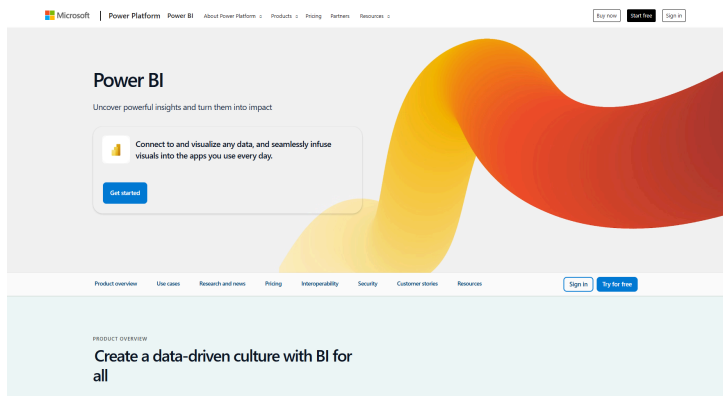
Microsoft | Power Platform Power BI About Power Platform Products Pricing Partners Resources Buy now Start free Sign in

Power BI

Uncover powerful insights and turn them into impact

Connect to and visualize any data, and seamlessly infuse visuals into the apps you use every day.

Get started

Product overview Use cases Research and news Pricing Interoperability Security Customer stories Resources Sign in Try for free

PRODUCT OVERVIEW

Create a data-driven culture with BI for all